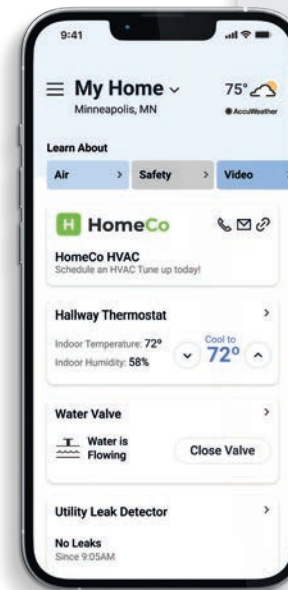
9:41

≡ My Home ⌄
Minneapolis, MN

75°
AccuWeather

Learn About

Air >
Safety >
Video

H HomeCo

HomeCo HVAC
Schedule an HVAC Tune up today!

Hallway Thermostat >
Indoor Temperature: 72°
Indoor Humidity: 58%
Cool to
72°

Water Valve >
Water is Flowing
Close Valve

Utility Leak Detector >
No Leaks
Since 9:05AM